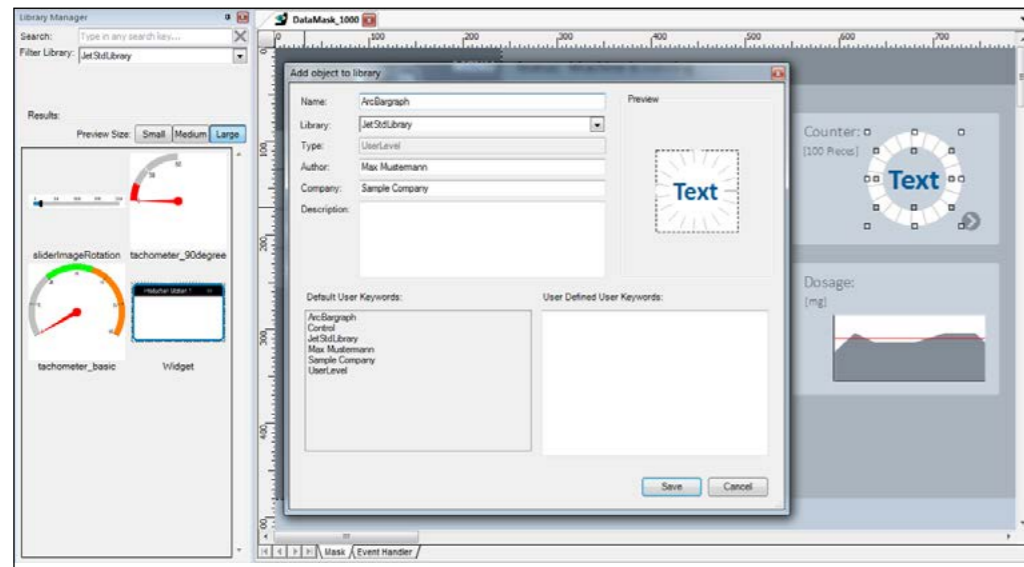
Library Manager

Search: Type in any search key...

Filter Library: JetStdLibrary

Results:

Preview Size: Small Medium Large

sliderImageRotation tachometer_90degree

tachometer_basic Widget

DataMask_1000

100 200 300 400 500 600 700

Add object to library

Name: ArcBargraph

Library: JetStdLibrary

Type: UserLevel

Author: Max Mustermann

Company: Sample Company

Description:

Preview

Text

Default User Keywords:

ArcBargraph
Control
JetStdLibrary
Max Mustermann
Sample Company
UserLevel

User Defined User Keywords:

Save Cancel

Counter:

[100 Piece]

Text

Dosage:

[mg]

Mask Event Handler